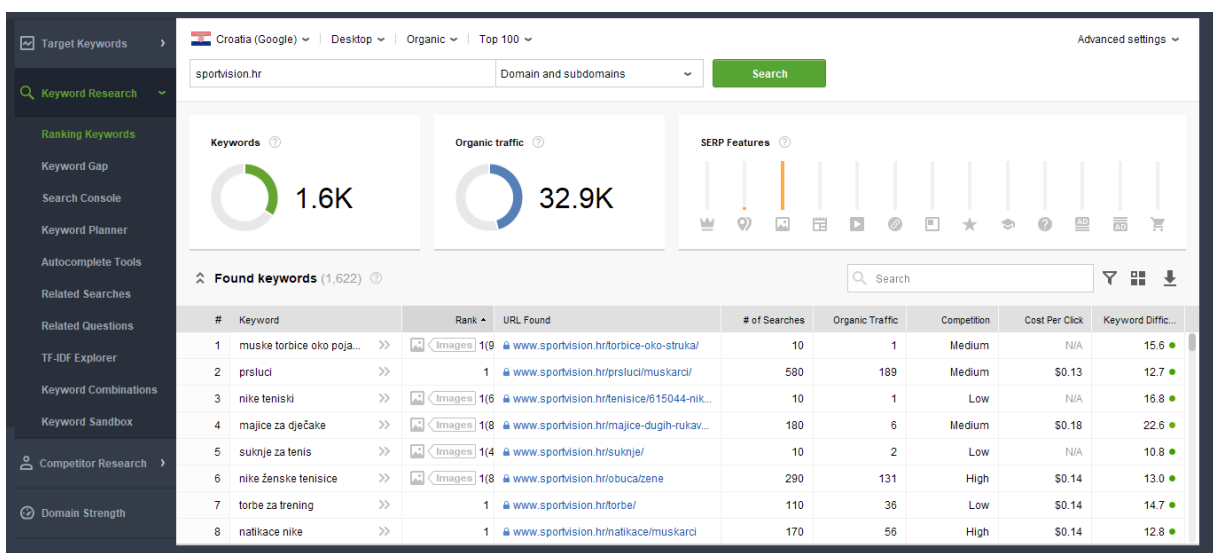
Target Keywords
Keyword Research
Ranking Keywords
Keyword Gap
Search Console
Keyword Planner
Autocomplete Tools
Related Searches
Related Questions
TF-IDF Explorer
Keyword Combinations
Keyword Sandbox
Competitor Research
Domain Strength

Croatia (Google) | Desktop | Organic | Top 100
Advanced settings

sportvision.hr | Domain and subdomains | Search

Keywords 1.6K
Organic traffic 32.9K
SERP Features

Found keywords (1,622)
Search

| # | Keyword | Rank | URL Found | # of Searches | Organic Traffic | Competition | Cost Per Click | Keyword Diffic... |
|---|---|---|---|---|---|---|---|---|
| 1 | muske torbice oko poja... | Images 1(9 | www.sportvision.hr/torbice-oko-struka/ | 10 | 1 | Medium | N/A | 15.6 |
| 2 | prsluci | 1 | www.sportvision.hr/prsluci/muskarci/ | 580 | 189 | Medium | $0.13 | 12.7 |
| 3 | nike teniski | Images 1(6 | www.sportvision.hr/tenisice/615044-nik... | 10 | 1 | Low | N/A | 16.8 |
| 4 | majice za dječake | Images 1(8 | www.sportvision.hr/majice-dugih-rukav... | 180 | 6 | Medium | $0.18 | 22.6 |
| 5 | suknje za tenis | Images 1(4 | www.sportvision.hr/suknje/ | 10 | 2 | Low | N/A | 10.8 |
| 6 | nike ženske tenisice | Images 1(8 | www.sportvision.hr/obuca/zene | 290 | 131 | High | $0.14 | 13.0 |
| 7 | torbe za trening | 1 | www.sportvision.hr/torbe/ | 110 | 36 | Low | $0.14 | 14.7 |
| 8 | natikace nike | 1 | www.sportvision.hr/natikace/muskarci | 170 | 56 | High | $0.14 | 12.8 |